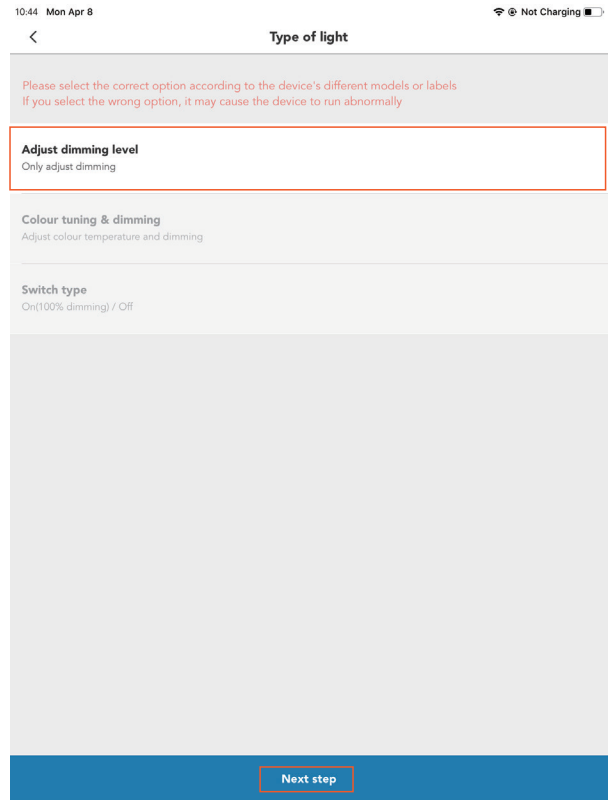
10:44 Mon Apr 8

Not Charging

<

Type of light

Please select the correct option according to the device's different models or labels
If you select the wrong option, it may cause the device to run abnormally

Adjust dimming level
Only adjust dimming

Colour tuning & dimming
Adjust colour temperature and dimming

Switch type
On(100% dimming) / Off

Next step